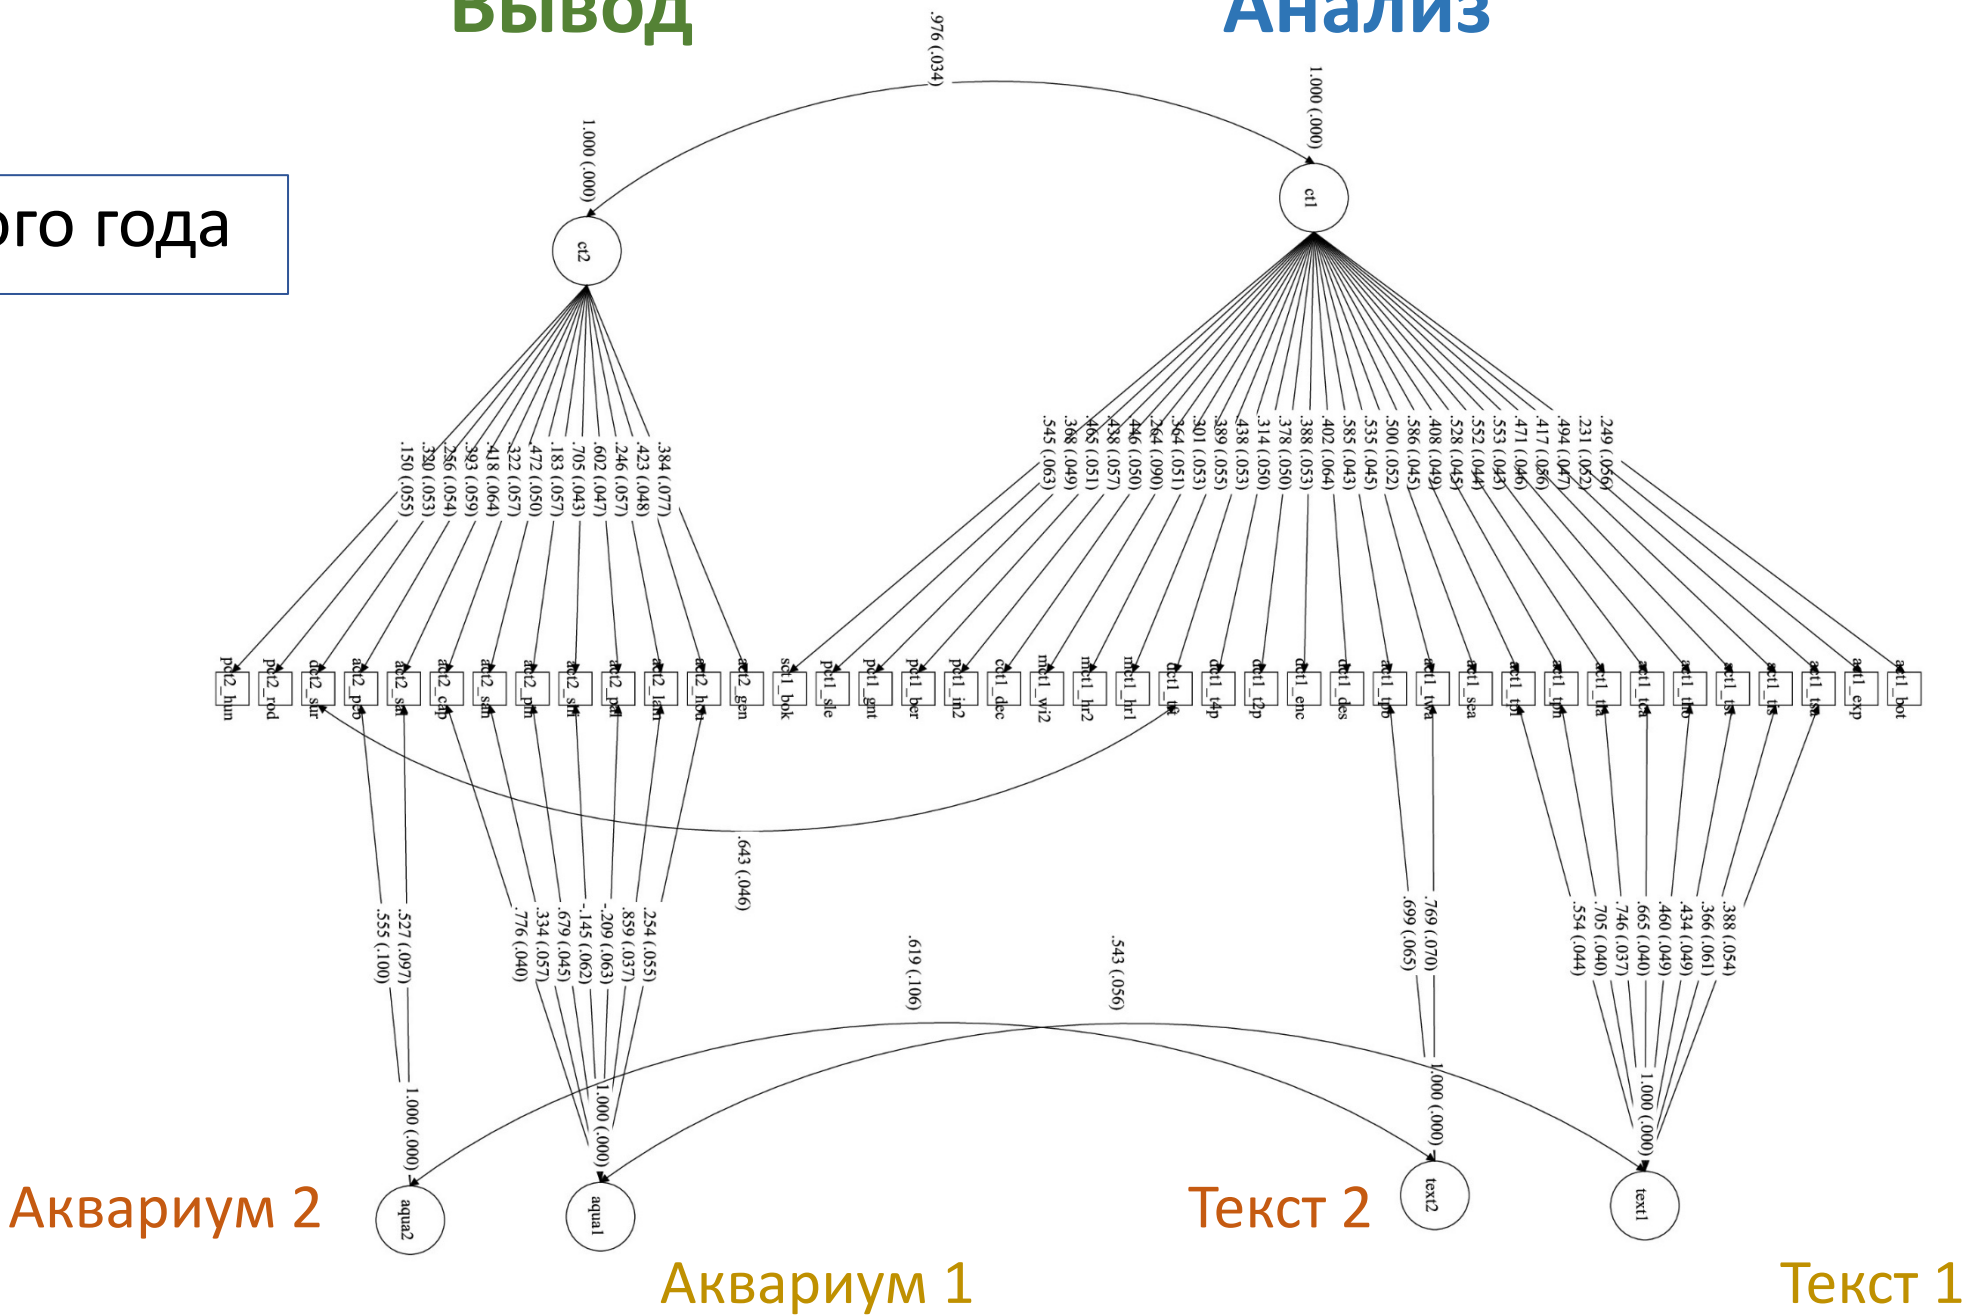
Вывод

Анализ

ого года

.976 (.034)

1.000 (.000)

1.000 (.000)

ct2

ct1

.150 (.055)
.320 (.053)
.256 (.054)
.393 (.059)
.418 (.064)
.322 (.057)
.472 (.050)
.183 (.057)
.705 (.043)
.602 (.047)
.246 (.057)
.423 (.048)
.384 (.077)

.545 (.063)
.368 (.049)
.465 (.051)
.438 (.057)
.446 (.050)
.264 (.090)
.364 (.051)
.301 (.053)
.389 (.055)
.438 (.053)
.314 (.050)
.378 (.050)
.388 (.053)
.402 (.064)
.585 (.043)
.535 (.045)
.500 (.052)
.586 (.045)
.408 (.049)
.528 (.045)
.552 (.044)
.553 (.043)
.471 (.046)
.417 (.056)
.494 (.047)
.231 (.052)
.249 (.056)

pct2_hun
pct2_rod
act2_shr
act2_pcb
act2_sti
act2_cap
act2_sim
act2_pm
act2_sti
act2_pal
act2_lam
act2_hum
act2_gen
sct1_bok
pct1_sle
pct1_gmt
pct1_ber
pct1_in2
cct1_dec
mct1_wi2
mct1_hr2
mct1_hr1
dct1_tit
dct1_t4p
dct1_t2p
dct1_enc
dct1_des
act1_tpb
act1_twa
act1_sea
act1_tpl
act1_tph
act1_tft
act1_tca
act1_tmb
act1_tst
act1_trs
act1_tsa
act1_exp
act1_bot

.643 (.046)

.555 (.100)
.527 (.097)
.776 (.040)
.334 (.057)
.679 (.045)
-.145 (.062)
-.209 (.063)
.859 (.037)
.254 (.055)

.619 (.106)

.543 (.056)

.699 (.065)
.769 (.070)

.554 (.044)
.705 (.040)
.746 (.037)
.665 (.040)
.460 (.049)
.434 (.049)
.366 (.061)
.388 (.054)

1.000 (.000)
1.000 (.000)
1.000 (.000)
1.000 (.000)

Аквариум 2
aqua2
aqua1
Текст 2
text2
text1
Аквариум 1
Текст 1